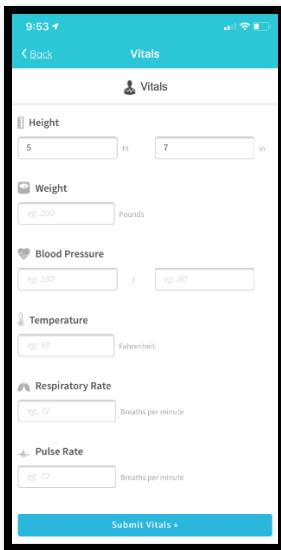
9:53

< Back

Vitals

Vitals

Height

5 Ft 7 in

Weight

eg. 200 Pounds

Blood Pressure

eg. 150 / eg. 80

Temperature

eg. 98 Fahrenheit

Respiratory Rate

eg. 72 Breaths per minute

Pulse Rate

eg. 72 Breaths per minute

Submit Vitals »